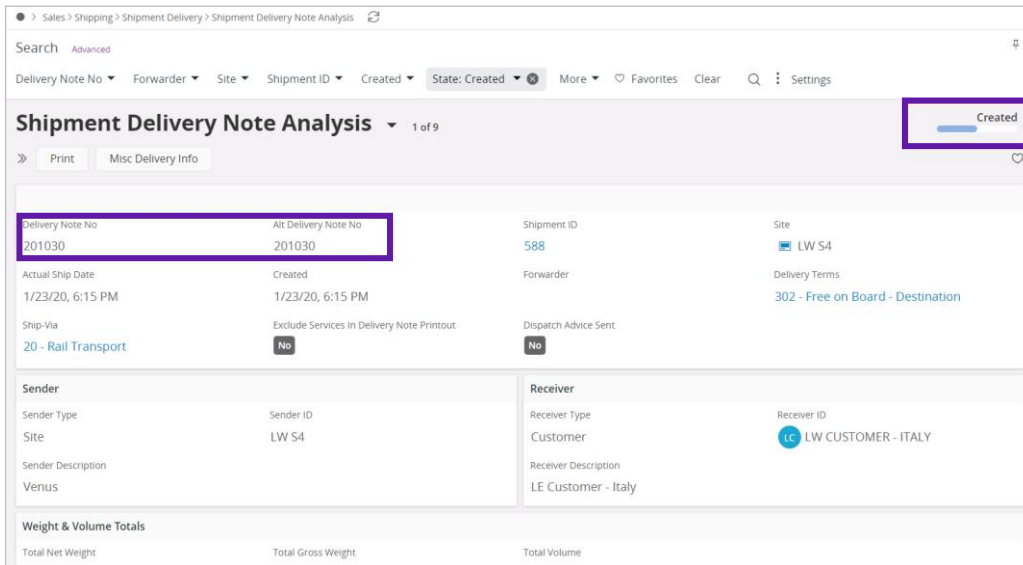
Sales > Shipping > Shipment Delivery > Shipment Delivery Note Analysis

Search Advanced

Delivery Note No ▾ Forwarder ▾ Site ▾ Shipment ID ▾ Created ▾ State: Created ▾ More ▾ Favorites Clear Settings

Shipment Delivery Note Analysis 1 of 9

Created

Print Misc Delivery Info

Delivery Note No
201030

Alt Delivery Note No
201030

Shipment ID
588

Site
LW S4

Actual Ship Date
1/23/20, 6:15 PM

Created
1/23/20, 6:15 PM

Forwarder

Delivery Terms
302 - Free on Board - Destination

Ship-Via
20 - Rail Transport

Exclude Services In Delivery Note Printout
No

Dispatch Advice Sent
No

Sender

Sender Type
Site

Sender ID
LW S4

Sender Description
Venus

Receiver

Receiver Type
Customer

Receiver ID
LC LW CUSTOMER - ITALY

Receiver Description
LE Customer - Italy

Weight & Volume Totals

Total Net Weight

Total Gross Weight

Total Volume